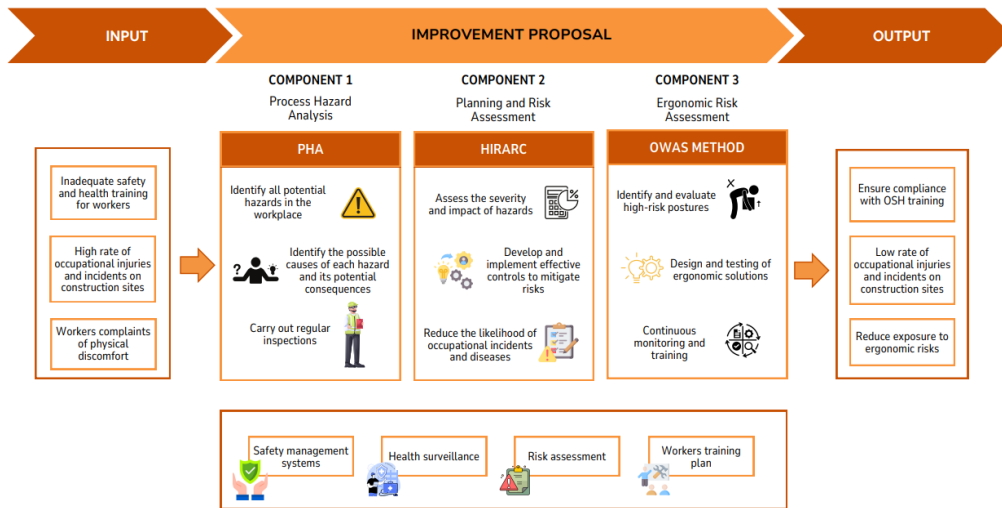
INPUT

IMPROVEMENT PROPOSAL

OUTPUT

COMPONENT 1
Process Hazard Analysis

COMPONENT 2
Planning and Risk Assessment

COMPONENT 3
Ergonomic Risk Assessment

Inadequate safety and health training for workers

High rate of occupational injuries and incidents on construction sites

Workers complaints of physical discomfort

PHA

Identify all potential hazards in the workplace

Identify the possible causes of each hazard and its potential consequences

Carry out regular inspections

HIRARC

Assess the severity and impact of hazards

Develop and implement effective controls to mitigate risks

Reduce the likelihood of occupational incidents and diseases

OWAS METHOD

Identify and evaluate high-risk postures

Design and testing of ergonomic solutions

Continuous monitoring and training

Ensure compliance with OSH training

Low rate of occupational injuries and incidents on construction sites

Reduce exposure to ergonomic risks

Safety management systems

Health surveillance

Risk assessment

Workers training plan